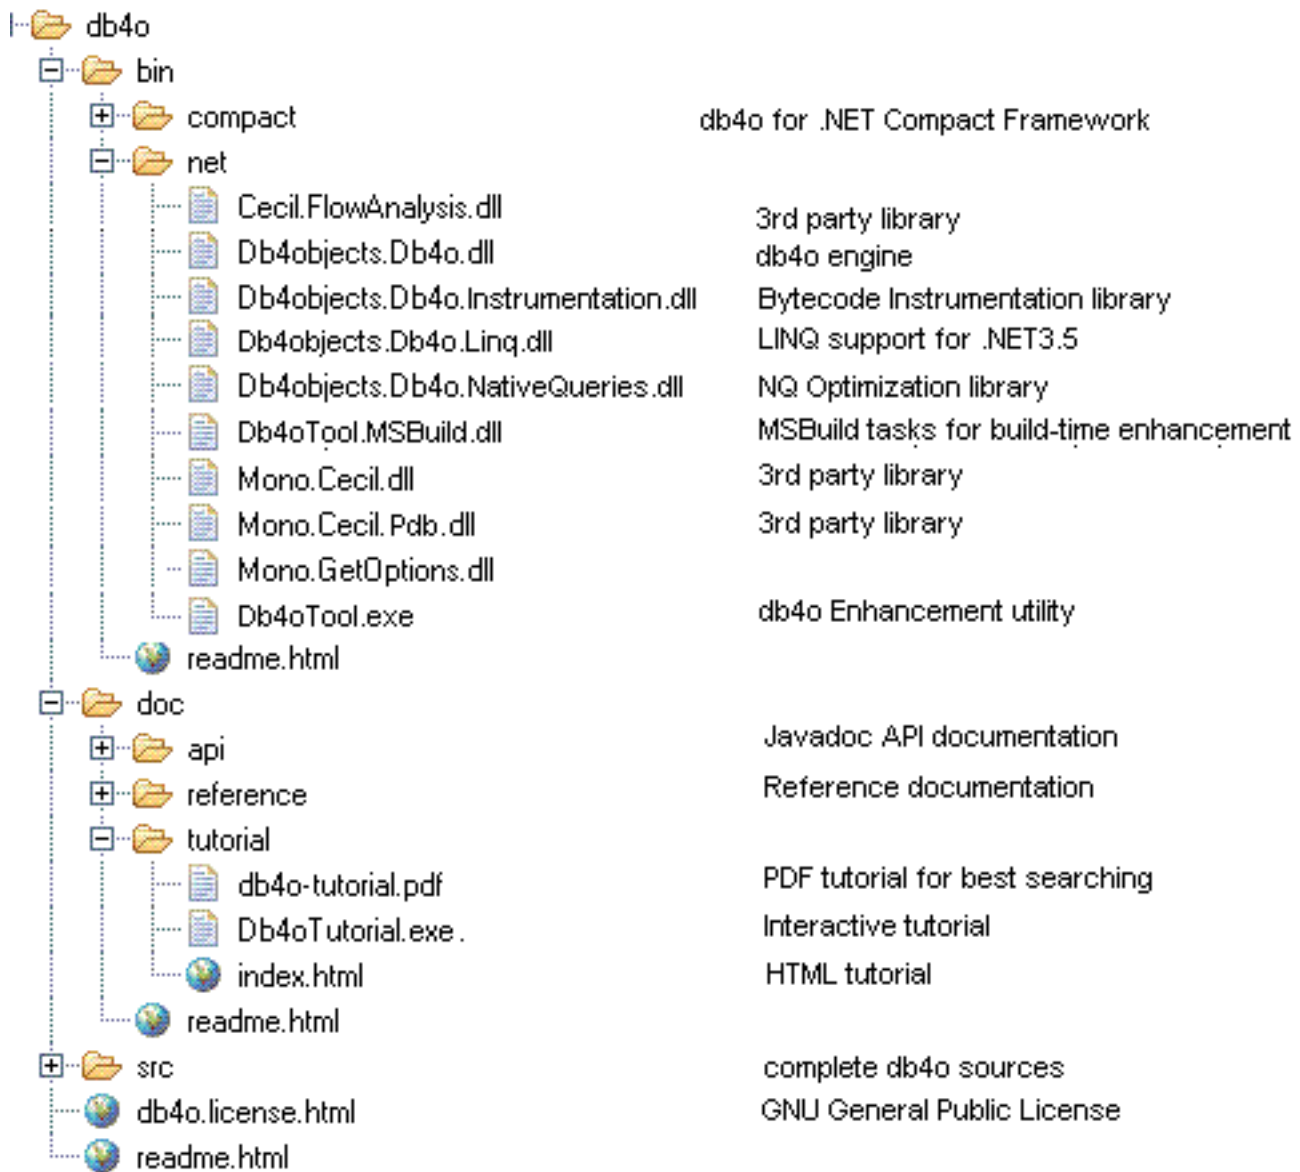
db4o
bin
compact
db4o for .NET Compact Framework
net
Cecil.FlowAnalysis.dll
3rd party library
Db4objects.Db4o.dll
db4o engine
Db4objects.Db4o.Instrumentation.dll
Bytecode Instrumentation library
Db4objects.Db4o.Linq.dll
LINQ support for .NET3.5
Db4objects.Db4o.NativeQueries.dll
NQ Optimization library
Db4oTool.MSBuild.dll
MSBuild tasks for build-time enhancement
Mono.Cecil.dll
3rd party library
Mono.Cecil.Pdb.dll
3rd party library
Mono.GetOptions.dll
Db4oTool.exe
db4o Enhancement utility
readme.html
doc
api
Javadoc API documentation
reference
Reference documentation
tutorial
db4o-tutorial.pdf
PDF tutorial for best searching
Db4oTutorial.exe.
Interactive tutorial
index.html
HTML tutorial
readme.html
src
complete db4o sources
db4o.license.html
GNU General Public License
readme.html